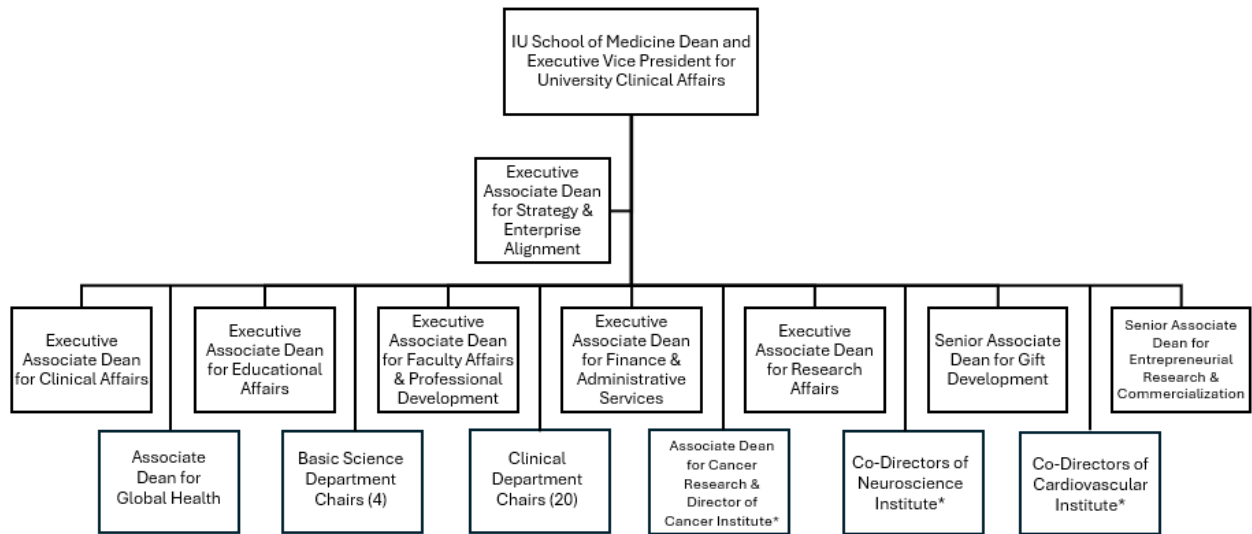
IU School of Medicine Dean and Executive Vice President for University Clinical Affairs

Executive Associate Dean for Strategy & Enterprise Alignment

Executive Associate Dean for Clinical Affairs

Executive Associate Dean for Educational Affairs

Executive Associate Dean for Faculty Affairs & Professional Development

Executive Associate Dean for Finance & Administrative Services

Executive Associate Dean for Research Affairs

Senior Associate Dean for Gift Development

Senior Associate Dean for Entrepreneurial Research & Commercialization

Associate Dean for Global Health

Basic Science Department Chairs (4)

Clinical Department Chairs (20)

Associate Dean for Cancer Research & Director of Cancer Institute*

Co-Directors of Neuroscience Institute*

Co-Directors of Cardiovascular Institute*